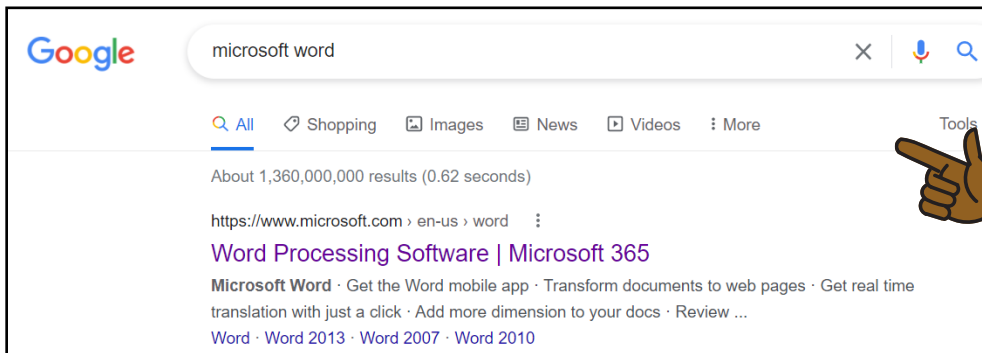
Google

microsoft word

All Shopping Images News Videos More Tools

About 1,360,000,000 results (0.62 seconds)

https://www.microsoft.com › en-us › word

Word Processing Software | Microsoft 365

Microsoft Word · Get the Word mobile app · Transform documents to web pages · Get real time translation with just a click · Add more dimension to your docs · Review ...

Word · Word 2013 · Word 2007 · Word 2010